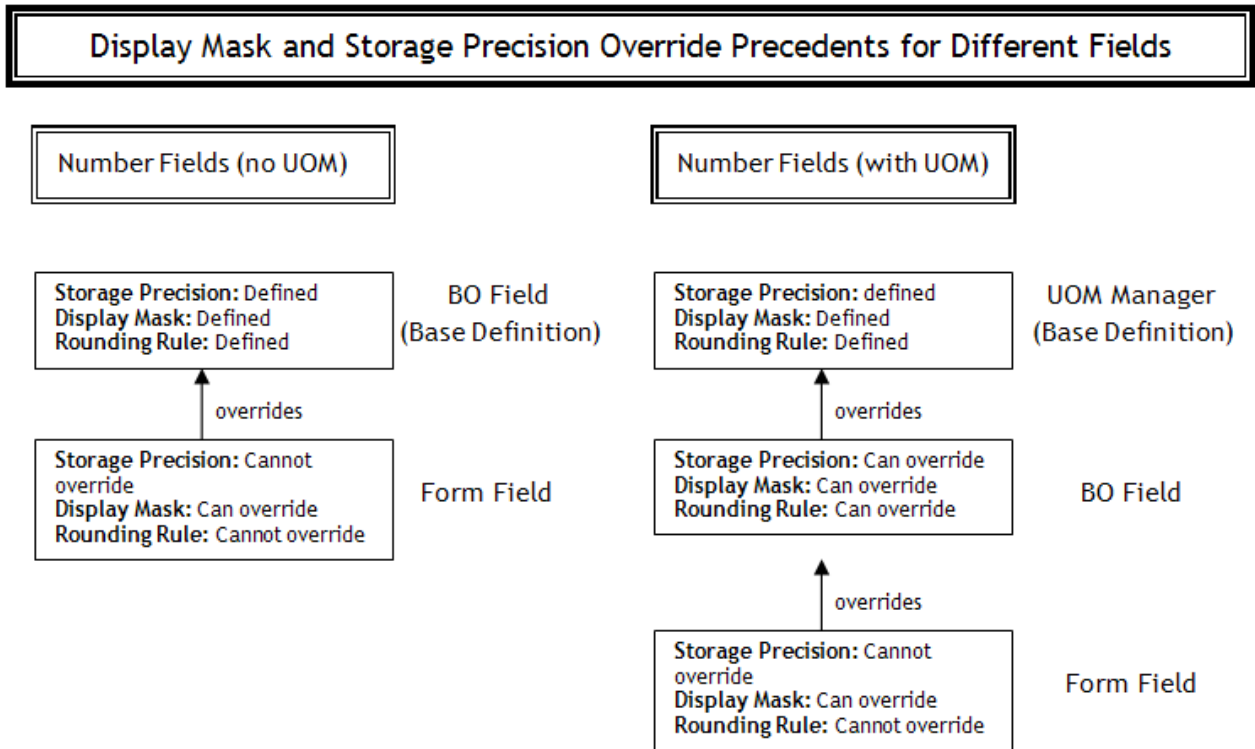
Display Mask and Storage Precision Override Precedents for Different Fields

Number Fields (no UOM)

**Storage Precision:** Defined
**Display Mask:** Defined
**Rounding Rule:** Defined

BO Field
(Base Definition)

overrides

**Storage Precision:** Cannot override
**Display Mask:** Can override
**Rounding Rule:** Cannot override

Form Field

Number Fields (with UOM)

**Storage Precision:** defined
**Display Mask:** Defined
**Rounding Rule:** Defined

UOM Manager
(Base Definition)

overrides

**Storage Precision:** Can override
**Display Mask:** Can override
**Rounding Rule:** Can override

BO Field

overrides

**Storage Precision:** Cannot override
**Display Mask:** Can override
**Rounding Rule:** Cannot override

Form Field